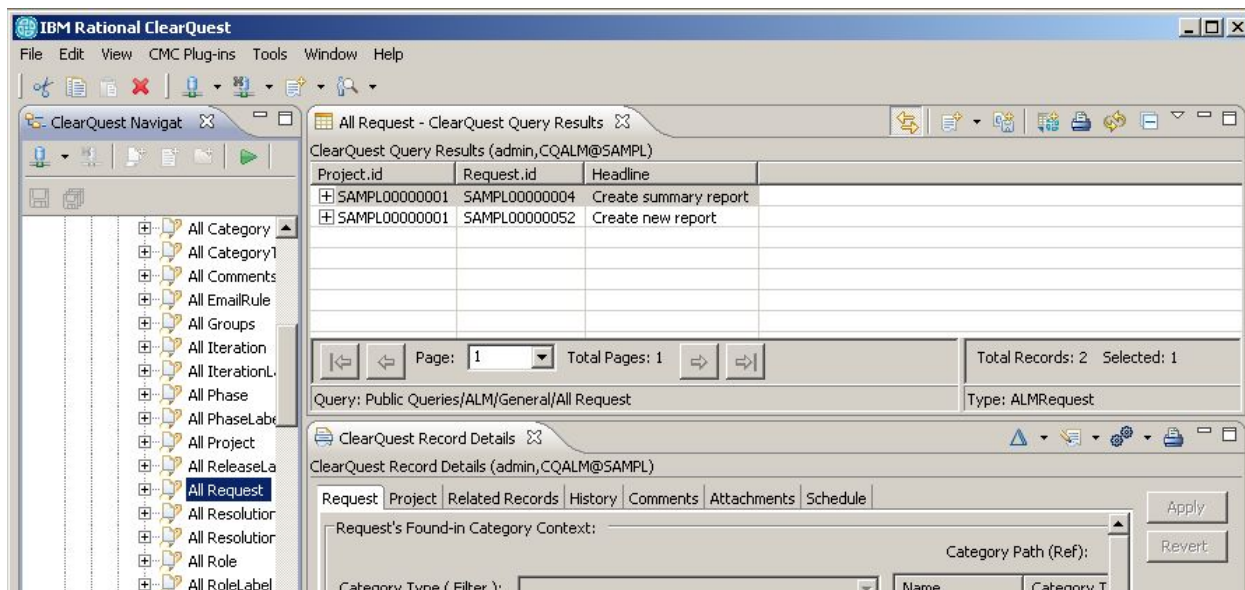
IBM Rational ClearQuest

File Edit View CMC Plug-ins Tools Window Help

ClearQuest Navigat

All Category
All CategoryT
All Comments
All EmailRule
All Groups
All Iteration
All IterationL
All Phase
All PhaseLabe
All Project
All ReleaseLa
All Request
All Resolution
All Resolution
All Role
All RoleLabel

All Request - ClearQuest Query Results

ClearQuest Query Results (admin,CQALM@SAMPL)

| Project.id | Request.id | Headline |
|---|---|---|
| SAMPL00000001 | SAMPL00000004 | Create summary report |
| SAMPL00000001 | SAMPL00000052 | Create new report |

Page: 1 Total Pages: 1

Total Records: 2 Selected: 1

Query: Public Queries/ALM/General/All Request

Type: ALMRequest

ClearQuest Record Details

ClearQuest Record Details (admin,CQALM@SAMPL)

Request | Project | Related Records | History | Comments | Attachments | Schedule

Apply

Request's Found-in Category Context:

Revert

Category Path (Ref):

Category Type ( Filter ):

Name

Category T